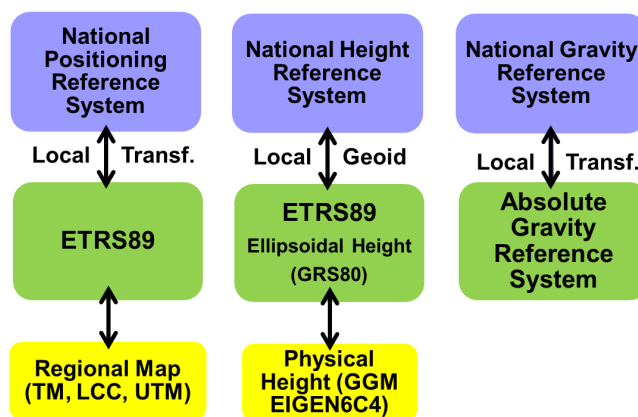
National Positioning Reference System

Local Transf.

ETRS89

Regional Map (TM, LCC, UTM)

National Height Reference System

Local Geoid

ETRS89
Ellipsoidal Height (GRS80)

Physical Height (GGM EIGEN6C4)

National Gravity Reference System

Local Transf.

Absolute Gravity Reference System